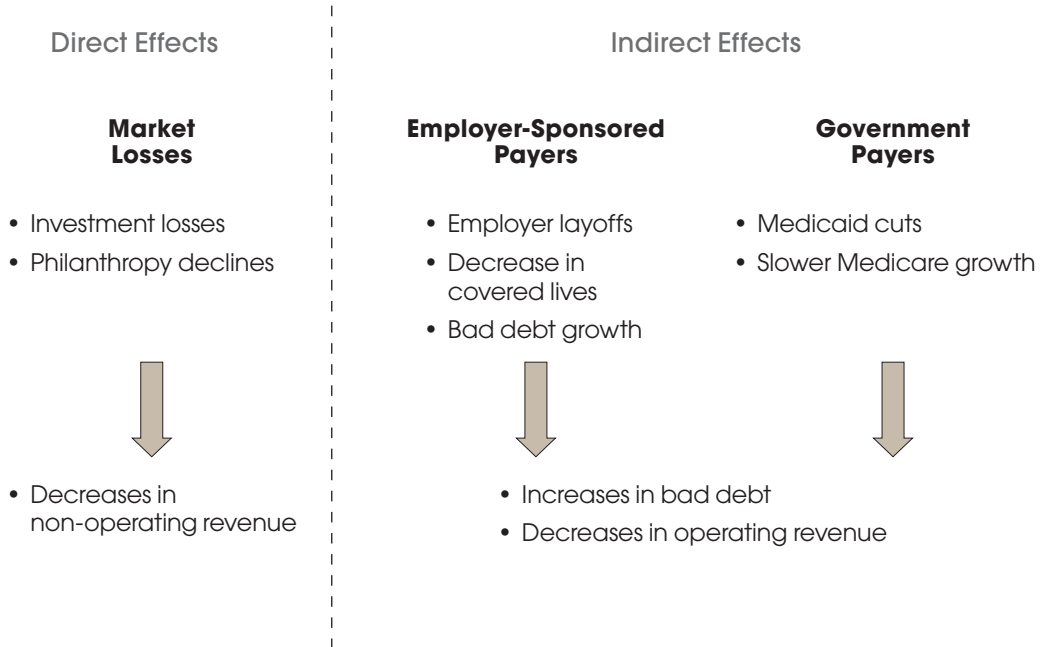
Direct Effects

Market Losses

- Investment losses
- Philanthropy declines

- Decreases in non-operating revenue

Indirect Effects

Employer-Sponsored Payers

- Employer layoffs
- Decrease in covered lives
- Bad debt growth

Government Payers

- Medicaid cuts
- Slower Medicare growth

- Increases in bad debt
- Decreases in operating revenue